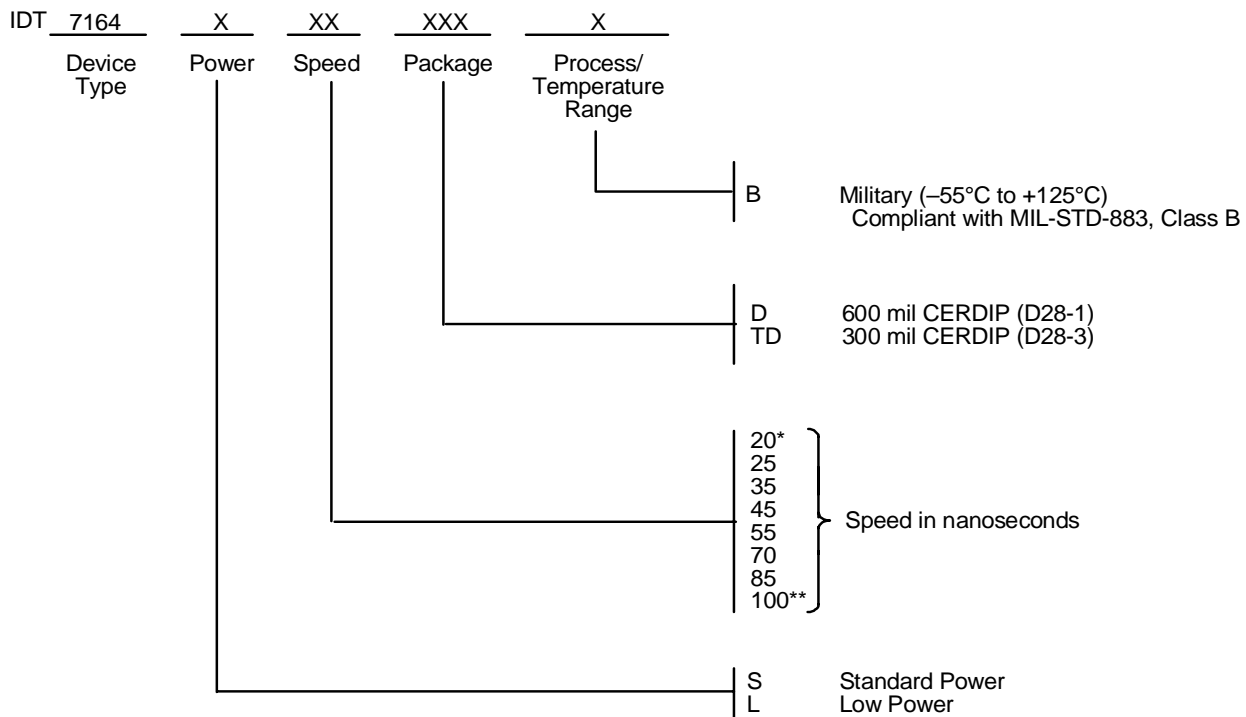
IDT 7164 X XX XXX X

Device Type

Power

Speed

Package

Process/ Temperature Range

B Military (–55°C to +125°C) Compliant with MIL-STD-883, Class B

D 600 mil CERDIP (D28-1)
TD 300 mil CERDIP (D28-3)

20*
25
35
45
55
70
85
100**

Speed in nanoseconds

S Standard Power
L Low Power